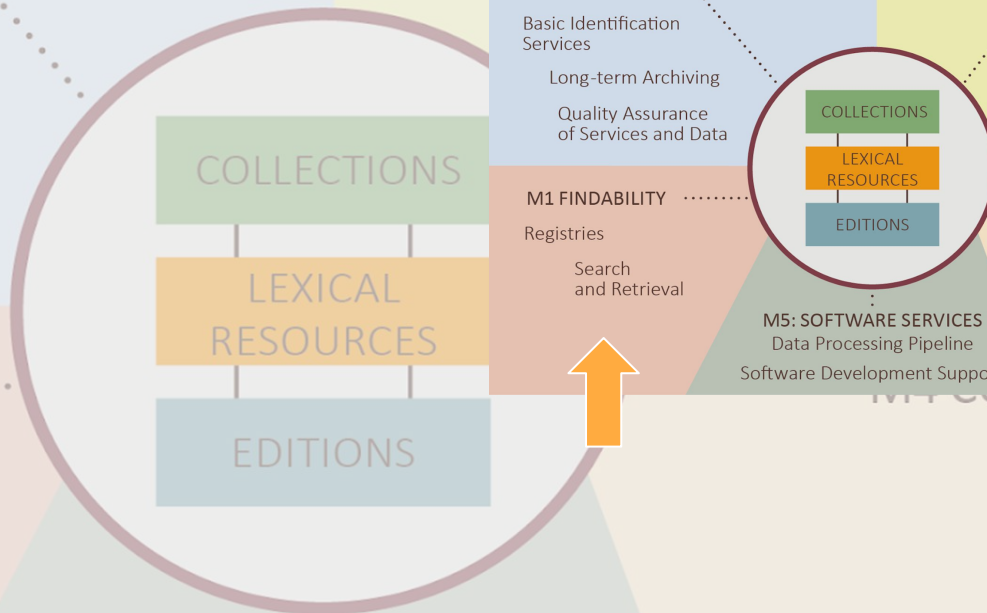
COLLECTIONS

LEXICAL RESOURCES

EDITIONS

Basic Identification Services

Long-term Archiving

Quality Assurance of Services and Data

M1 FINDABILITY

Registries

Search and Retrieval

COLLECTIONS

LEXICAL RESOURCES

EDITIONS

M5: SOFTWARE SERVICES

Data Processing Pipeline

Software Development Suppo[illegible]

M4 C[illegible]